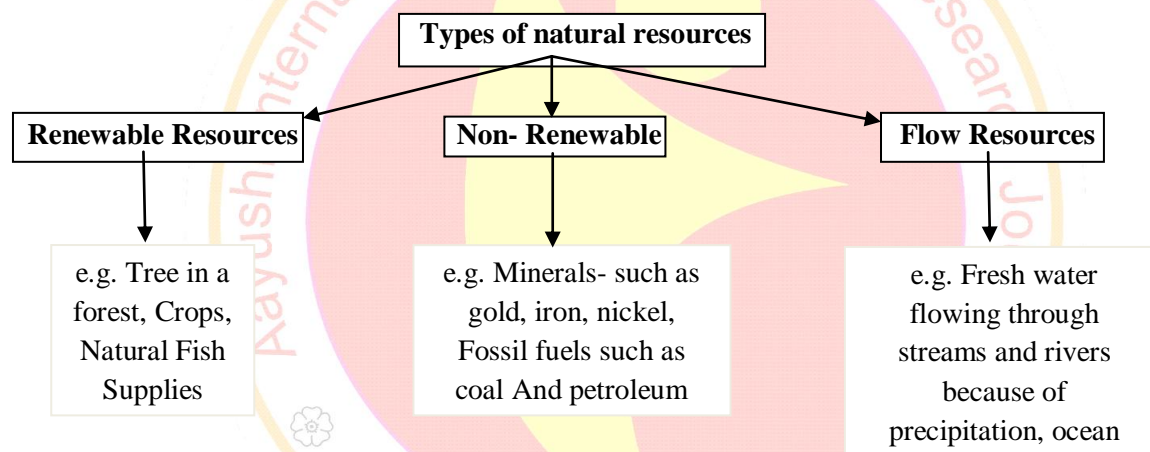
Types of natural resources

Renewable Resources

Non- Renewable

Flow Resources

e.g. Tree in a forest, Crops, Natural Fish Supplies

e.g. Minerals- such as gold, iron, nickel, Fossil fuels such as coal And petroleum

e.g. Fresh water flowing through streams and rivers because of precipitation, ocean

Aayushi International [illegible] Research Jo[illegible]